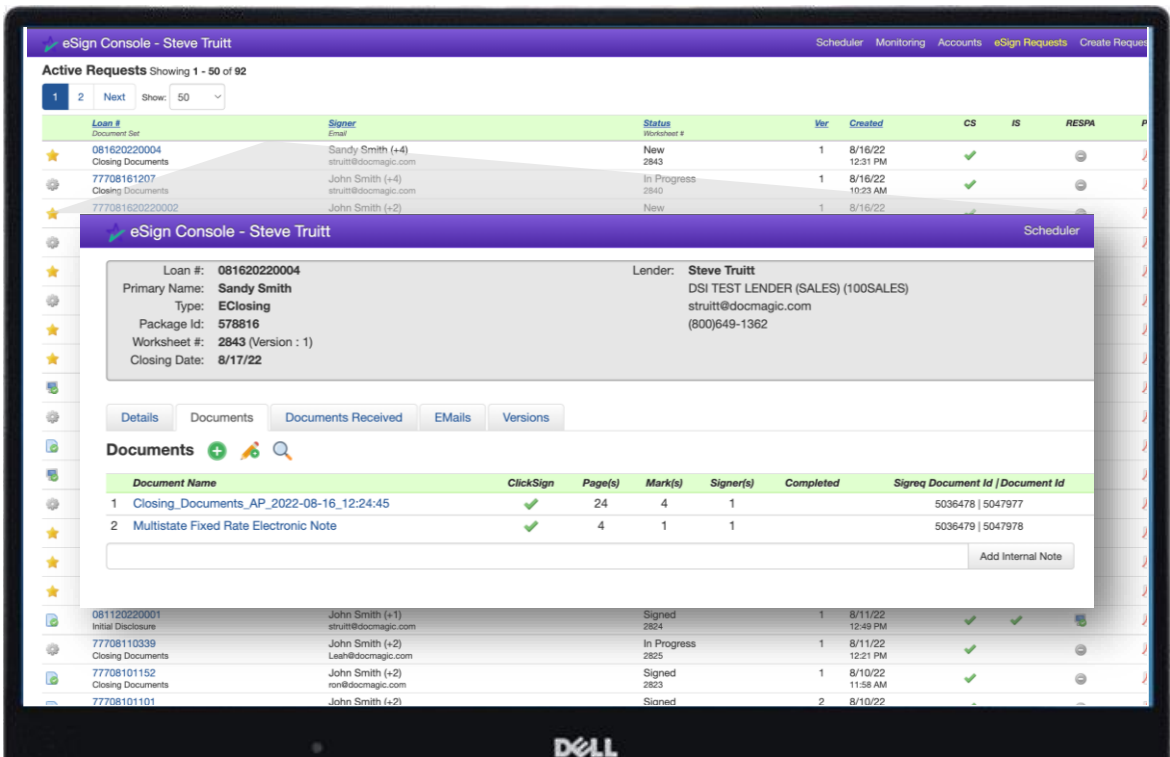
eSign Console - Steve Truitt

Scheduler Monitoring Accounts eSign Requests Create Reques

Active Requests Showing 1 - 50 of 92

1 2 Next Show: 50

| Loan # Document Set | Signer Email | Status Worksheet # | Ver | Created | CS | IS | RESPA | P |
|---|---|---|---|---|---|---|---|---|
| 081620220004 Closing Documents | Sandy Smith (+4) struitt@docmagic.com | New 2843 | 1 | 8/16/22 12:31 PM | | | | |
| 77708161207 Closing Documents | John Smith (+4) struitt@docmagic.com | In Progress 2840 | 1 | 8/16/22 10:23 AM | | | | |
| 777081620220002 | John Smith (+2) | New | 1 | 8/16/22 | | | | |
| 081120220001 Initial Disclosure | John Smith (+1) struitt@docmagic.com | Signed 2824 | 1 | 8/11/22 12:49 PM | | | | |
| 77708110339 Closing Documents | John Smith (+2) Leah@docmagic.com | In Progress 2825 | 1 | 8/11/22 12:21 PM | | | | |
| 77708101152 Closing Documents | John Smith (+2) ron@docmagic.com | Signed 2823 | 1 | 8/10/22 11:58 AM | | | | |
| 77708101101 | John Smith (+2) | Signed | 2 | 8/10/22 | | | | |

eSign Console - Steve Truitt

Scheduler

Loan #: 081620220004
Primary Name: Sandy Smith
Type: EClosing
Package Id: 578816
Worksheet #: 2843 (Version : 1)
Closing Date: 8/17/22

Lender: Steve Truitt
DSI TEST LENDER (SALES) (100SALES)
struitt@docmagic.com
(800)649-1362

Details Documents Documents Received EMails Versions

Documents

| | Document Name | ClickSign | Page(s) | Mark(s) | Signer(s) | Completed | Sigreq Document Id \| Document Id |
|---|---|---|---|---|---|---|---|
| 1 | Closing_Documents_AP_2022-08-16_12:24:45 | | 24 | 4 | 1 | | 5036478 \| 5047977 |
| 2 | Multistate Fixed Rate Electronic Note | | 4 | 1 | 1 | | 5036479 \| 5047978 |

Add Internal Note

DELL